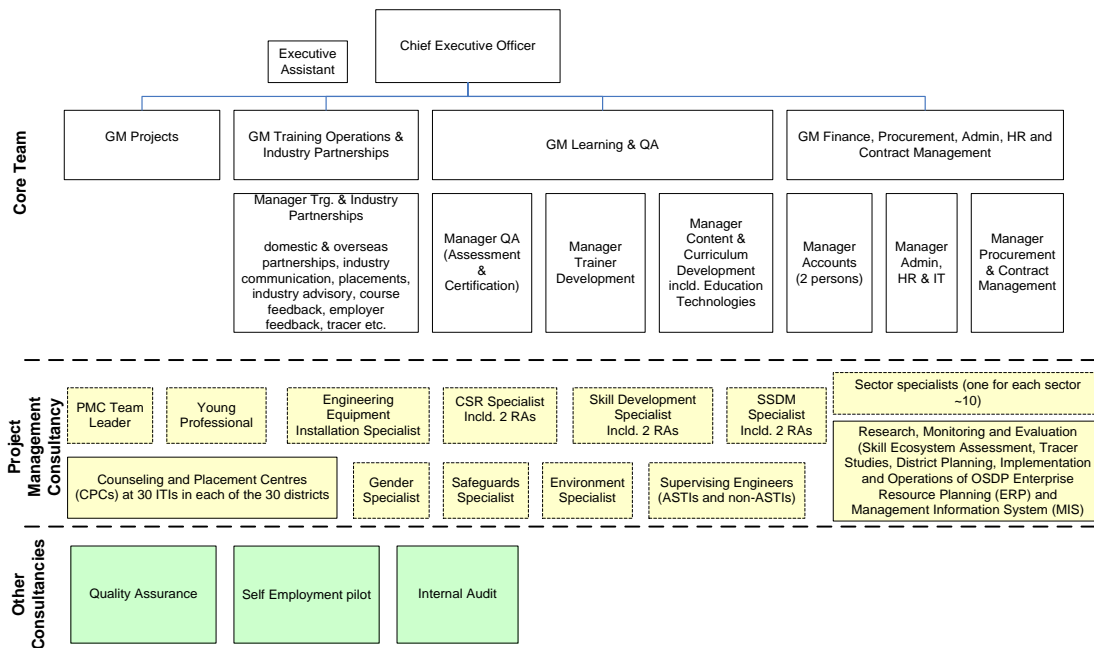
Chief Executive Officer

Executive Assistant

Core Team

GM Projects

GM Training Operations & Industry Partnerships

GM Learning & QA

GM Finance, Procurement, Admin, HR and Contract Management

Manager Trg. & Industry Partnerships

domestic & overseas partnerships, industry communication, placements, industry advisory, course feedback, employer feedback, tracer etc.

Manager QA (Assessment & Certification)

Manager Trainer Development

Manager Content & Curriculum Development incld. Education Technologies

Manager Accounts (2 persons)

Manager Admin, HR & IT

Manager Procurement & Contract Management

Project Management Consultancy

PMC Team Leader

Young Professional

Engineering Equipment Installation Specialist

CSR Specialist Incld. 2 RAs

Skill Development Specialist Incld. 2 RAs

SSDM Specialist Incld. 2 RAs

Sector specialists (one for each sector ~10)

Research, Monitoring and Evaluation (Skill Ecosystem Assessment, Tracer Studies, District Planning, Implementation and Operations of OSDP Enterprise Resource Planning (ERP) and Management Information System (MIS)

Counseling and Placement Centres (CPCs) at 30 ITIs in each of the 30 districts

Gender Specialist

Safeguards Specialist

Environment Specialist

Supervising Engineers (ASTIs and non-ASTIs)

Other Consultancies

Quality Assurance

Self Employment pilot

Internal Audit